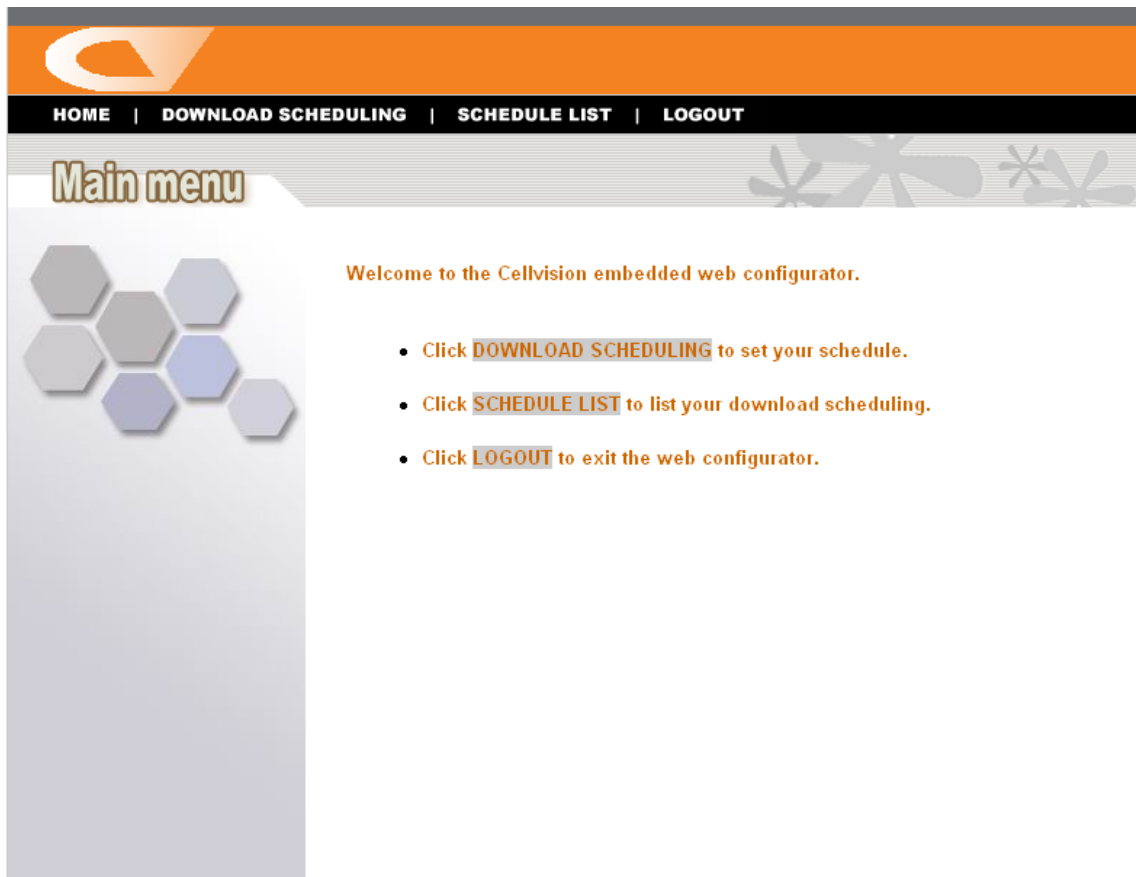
HOME | DOWNLOAD SCHEDULING | SCHEDULE LIST | LOGOUT

Main menu

Welcome to the Cellvision embedded web configurator.

- Click DOWNLOAD SCHEDULING to set your schedule.
- Click SCHEDULE LIST to list your download scheduling.
- Click LOGOUT to exit the web configurator.